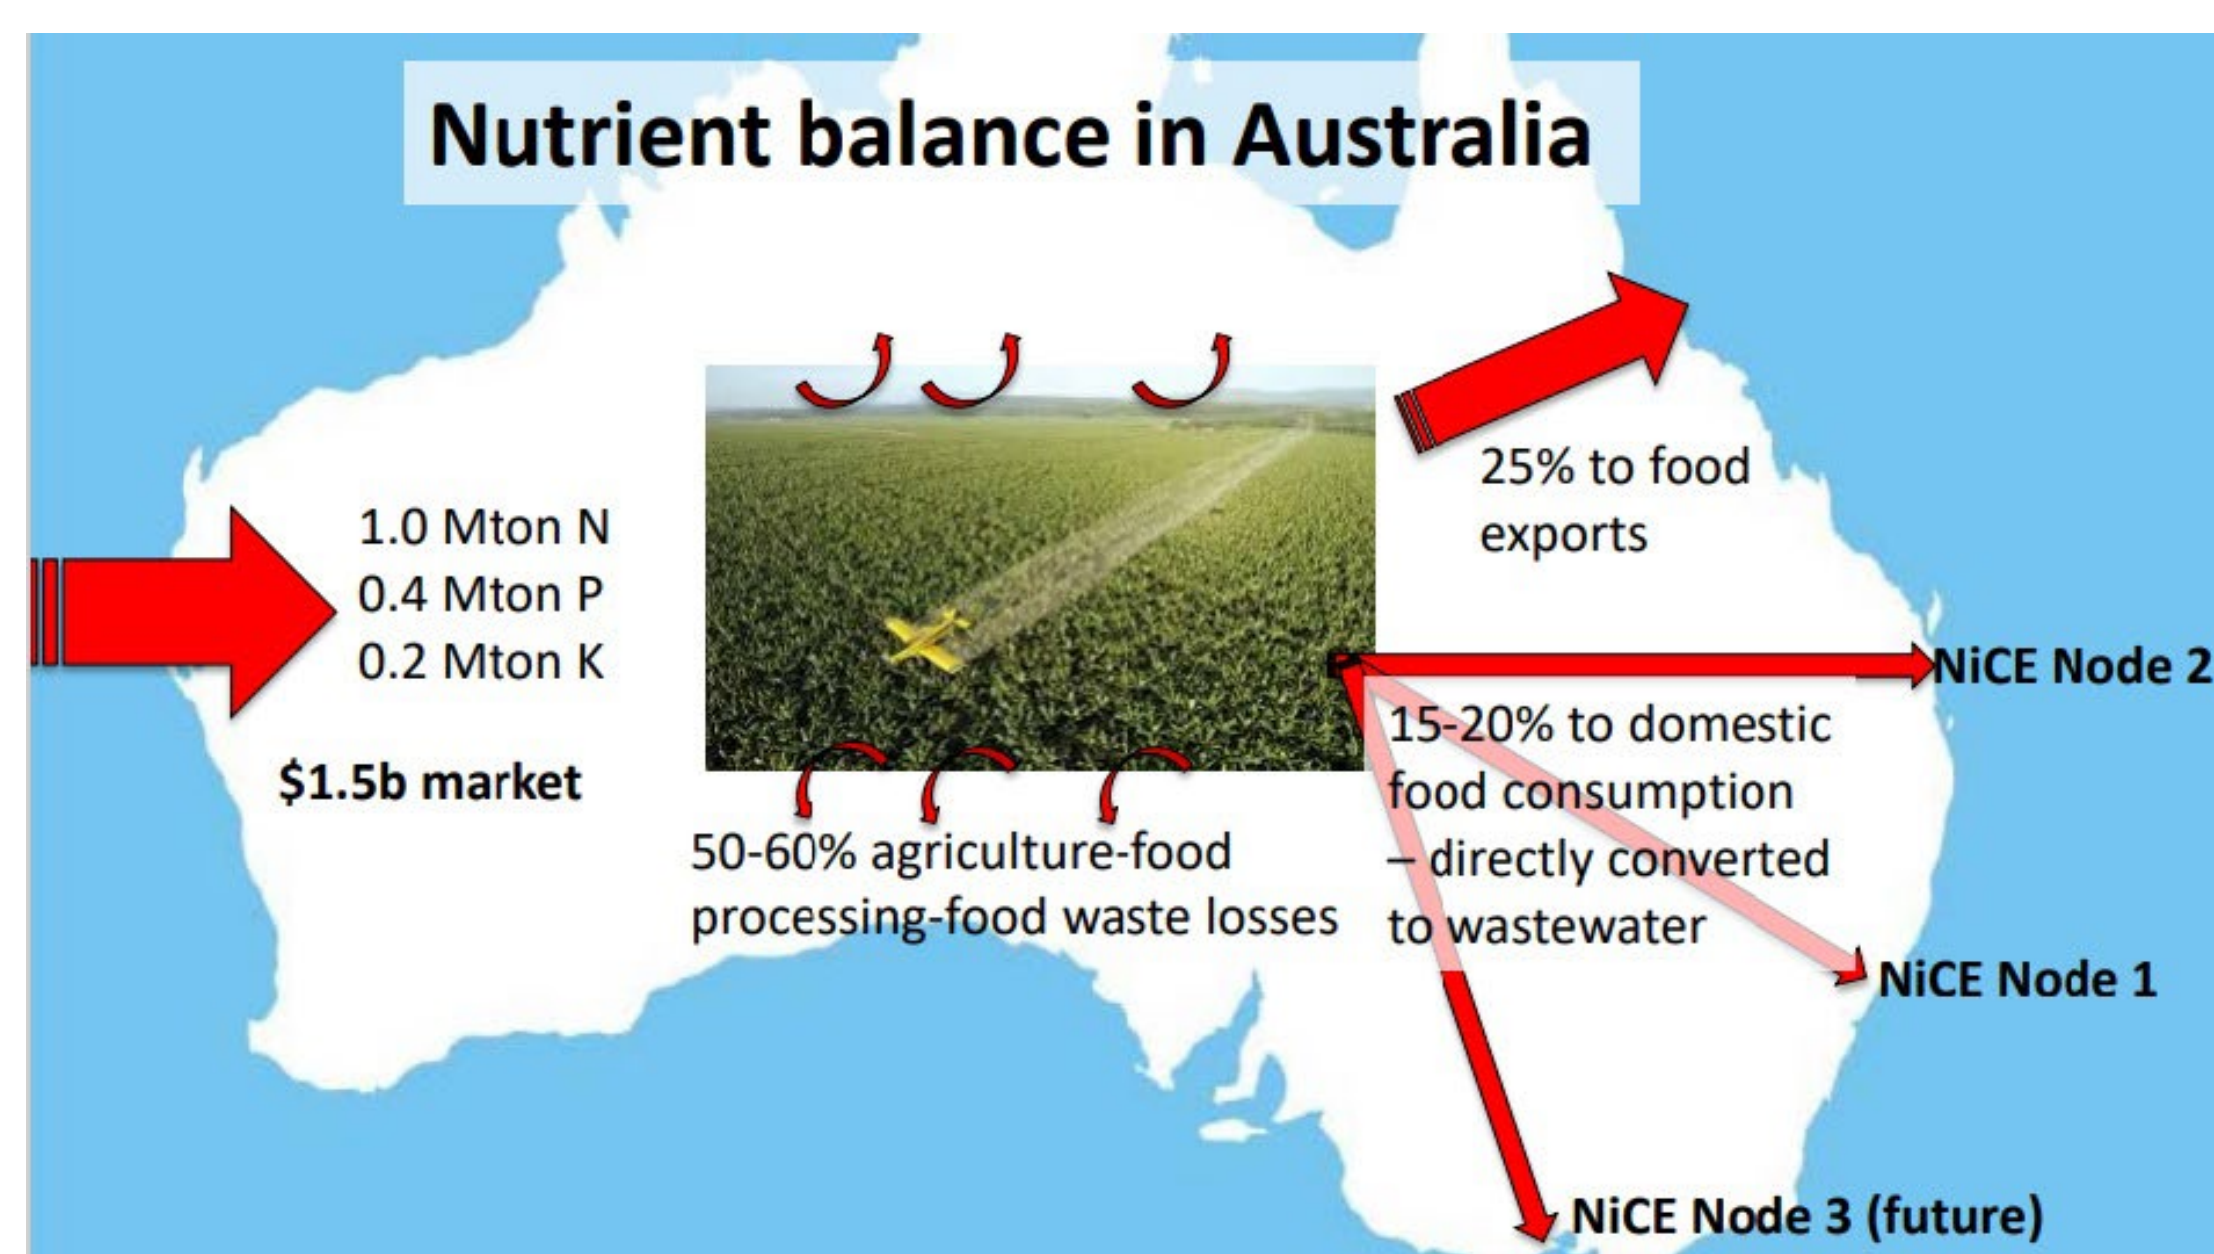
Nutrient balance in Australia

1.0 Mton N
0.4 Mton P
0.2 Mton K

$1.5b market

25% to food exports

NiCE Node 2

15-20% to domestic food consumption – directly converted to wastewater

50-60% agriculture-food processing-food waste losses

NiCE Node 1

NiCE Node 3 (future)